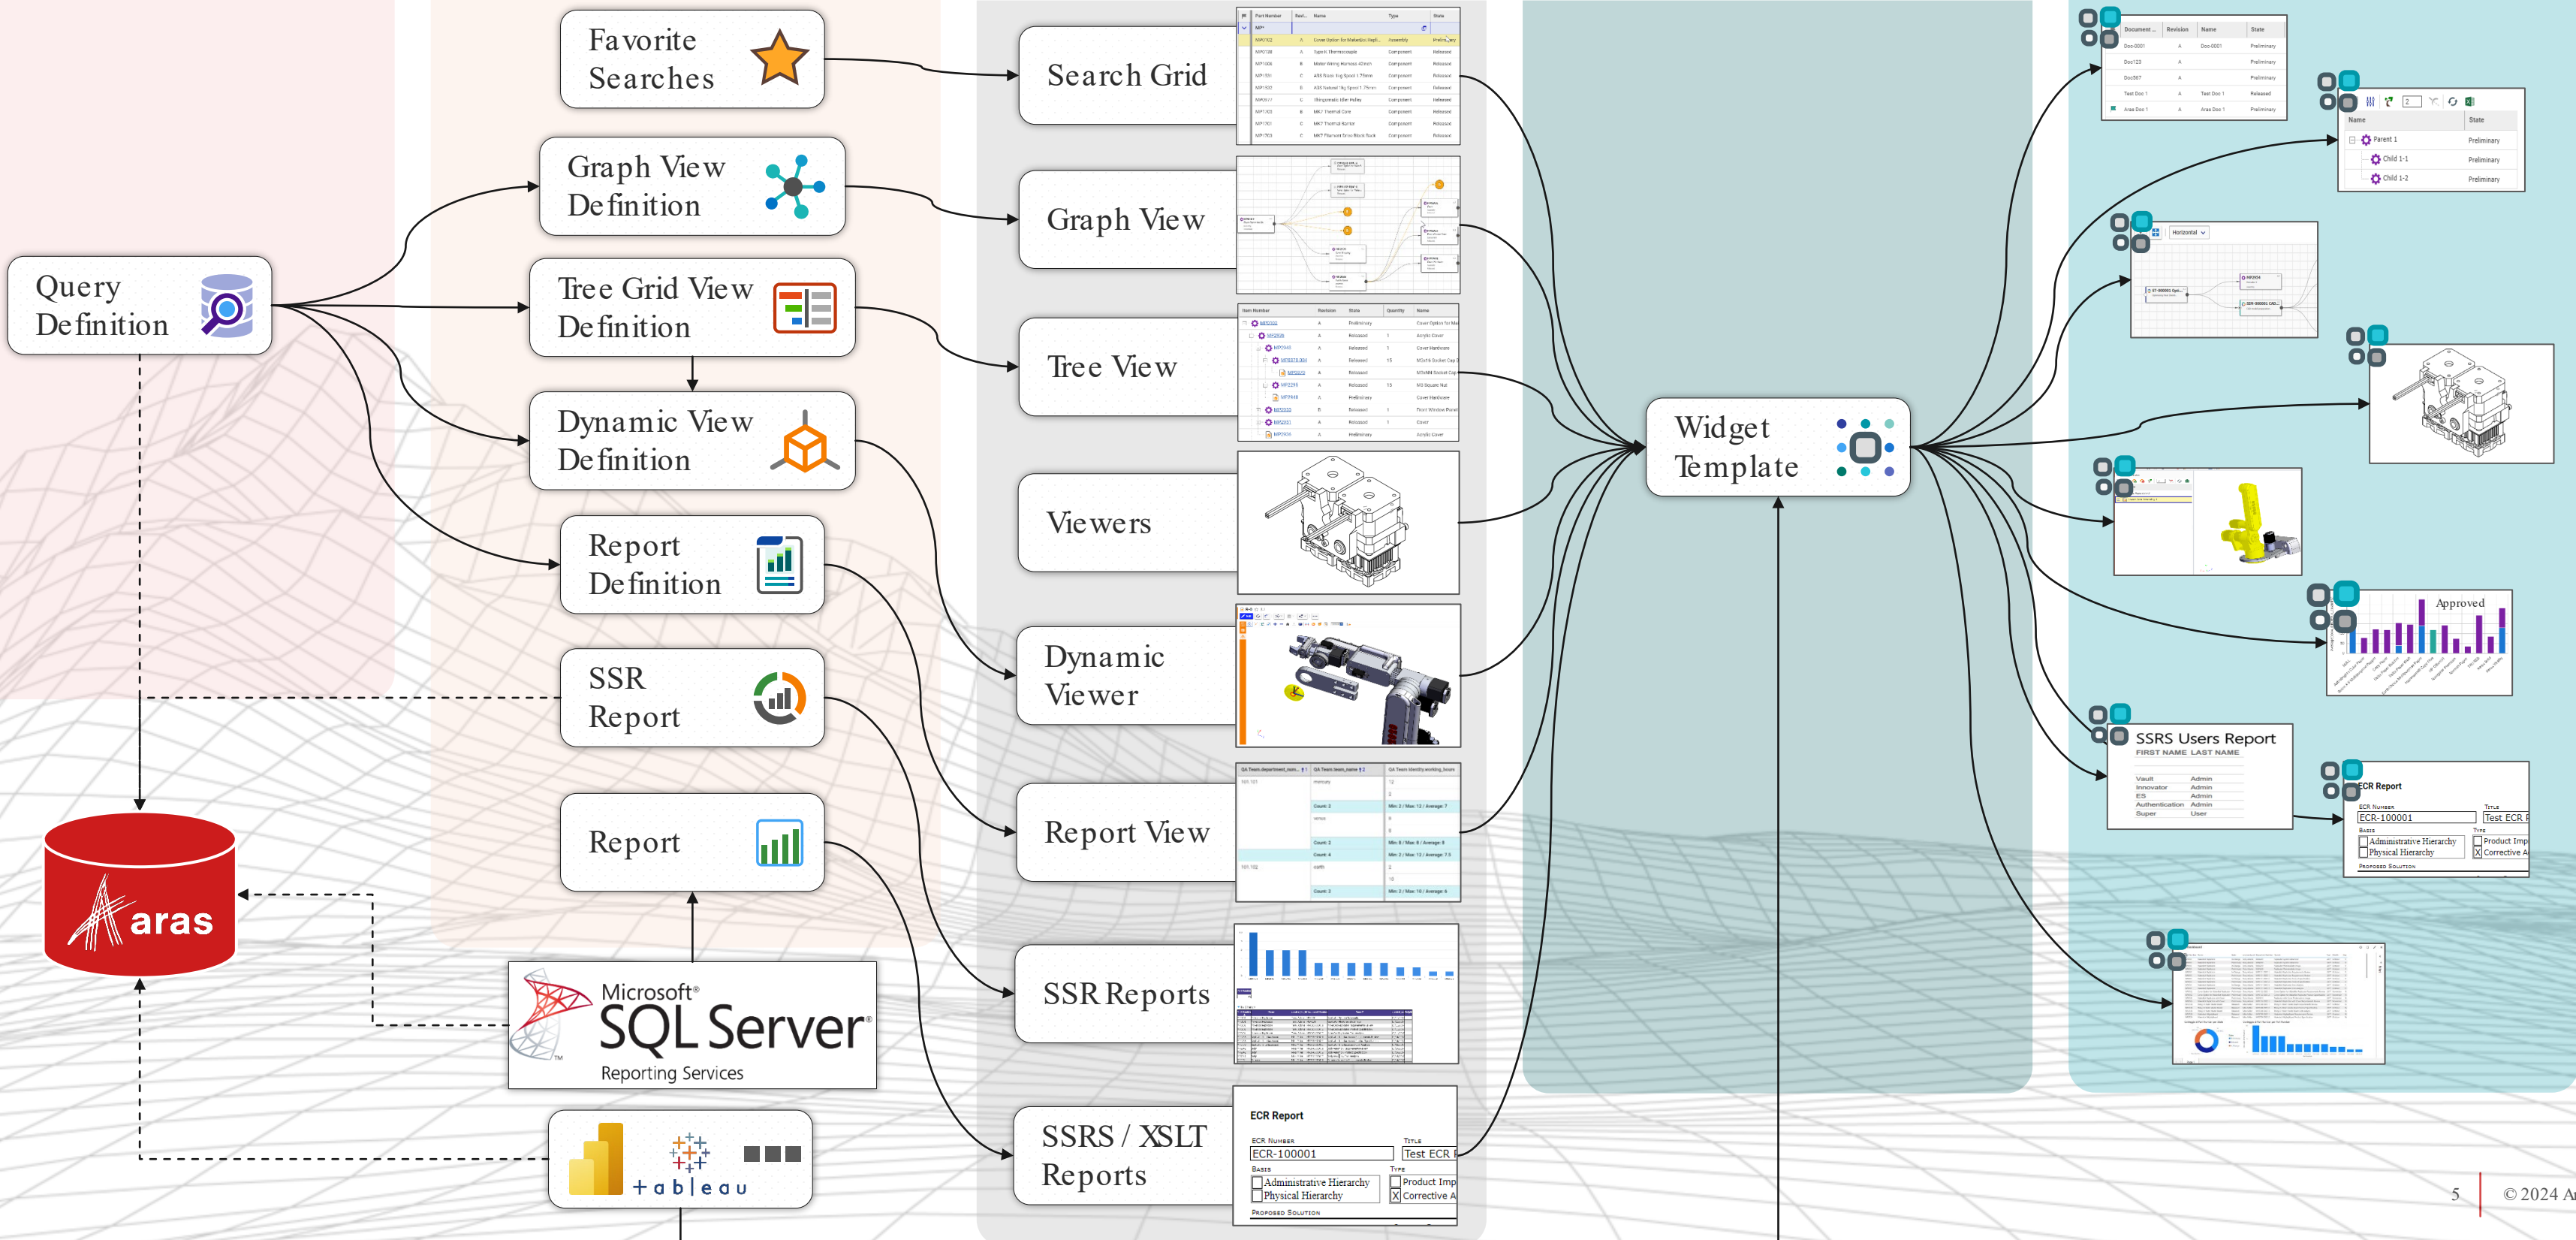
Favorite Searches

Graph View Definition

Query Definition

Tree Grid View Definition

Dynamic View Definition

Report Definition

SSR Report

Report

aras

Microsoft® SQL Server® Reporting Services

+ a b | e a u

Search Grid

Graph View

Tree View

Viewers

Dynamic Viewer

Report View

SSR Reports

SSRS / XSLT Reports

ECR Report
ECR Number
ECR-100001
Title
Test ECR
Basis
Administrative Hierarchy
Physical Hierarchy
Type
Product Imp
X Corrective A
Proposed Solution

Widget Template

Approved

SSRS Users Report
FIRST NAME LAST NAME
Vault Admin
Innovator Admin
ES Admin
Authentication Admin
Super User

ECR Report
ECR Number
ECR-100001
Title
Test ECR
Basis
Administrative Hierarchy
Physical Hierarchy
Type
Product Imp
X Corrective A
Proposed Solution

5 © 2024 A